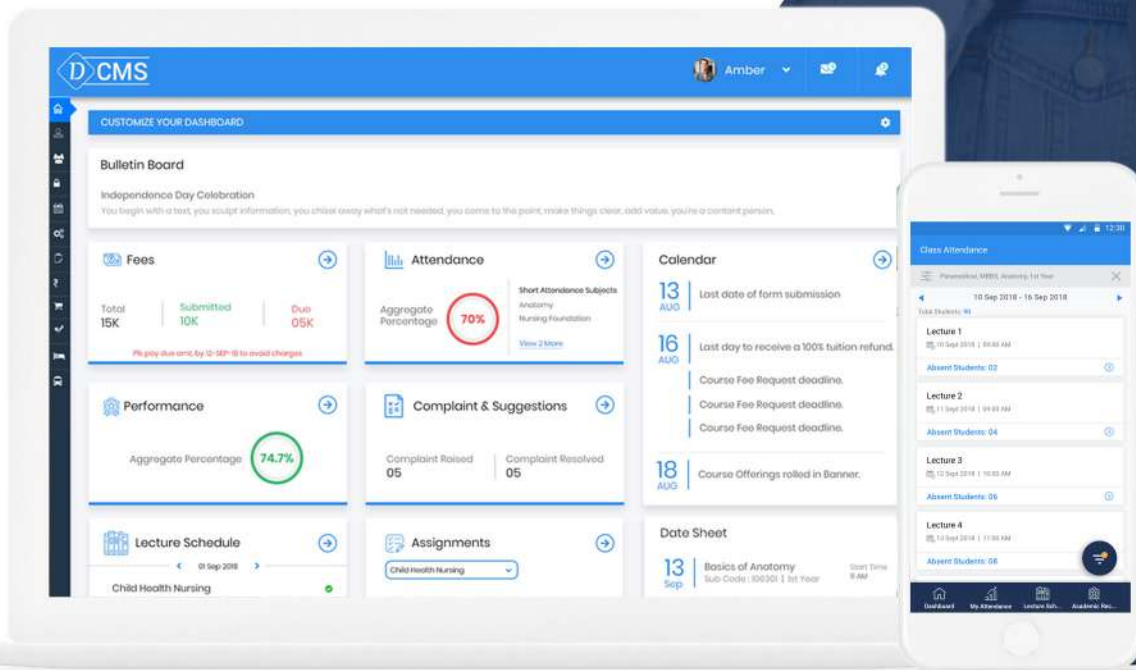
D CMS

Amber

CUSTOMIZE YOUR DASHBOARD

Bulletin Board

Independence Day Celebration

You begin with a text, you sculpt information, you chisel away what's not needed, you come to the point, make things clear, add value, you're a content person.

Fees

Total
15K

Submitted
10K

Due
05K

Pls pay due amt. by 12-SEP-18 to avoid charges

Attendance

Aggregate Percentage

70%

Short Attendance Subjects
Anatomy
Nursing Foundation

View 2 More

Calendar

13 AUG Last date of form submission

16 AUG Last day to receive a 100% tuition refund.

Course Fee Request deadline.

Course Fee Request deadline.

Course Fee Request deadline.

18 AUG Course Offerings rolled in Banner.

Performance

Aggregate Percentage

74.7%

Complaint & Suggestions

Complaint Raised
05

Complaint Resolved
05

Lecture Schedule

01 Sep 2018

Child Health Nursing

Assignments

Child Health Nursing

Date Sheet

13 Sep Basics of Anatomy
Sub Code : 10030 | 1st Year

Start Time
9 AM

12:30

Class Attendance

Paramedical, MBBS, Anatomy, 1st Year

10 Sep 2018 - 16 Sep 2018

Total Students: 90

Lecture 1
10 Sept 2018 | 09:00 AM
Absent Students: 02

Lecture 2
11 Sept 2018 | 09:00 AM
Absent Students: 04

Lecture 3
12 Sept 2018 | 10:00 AM
Absent Students: 06

Lecture 4
13 Sept 2018 | 11:00 AM
Absent Students: 08

Dashboard
My Attendance
Lecture Sch...
Academic Rec...